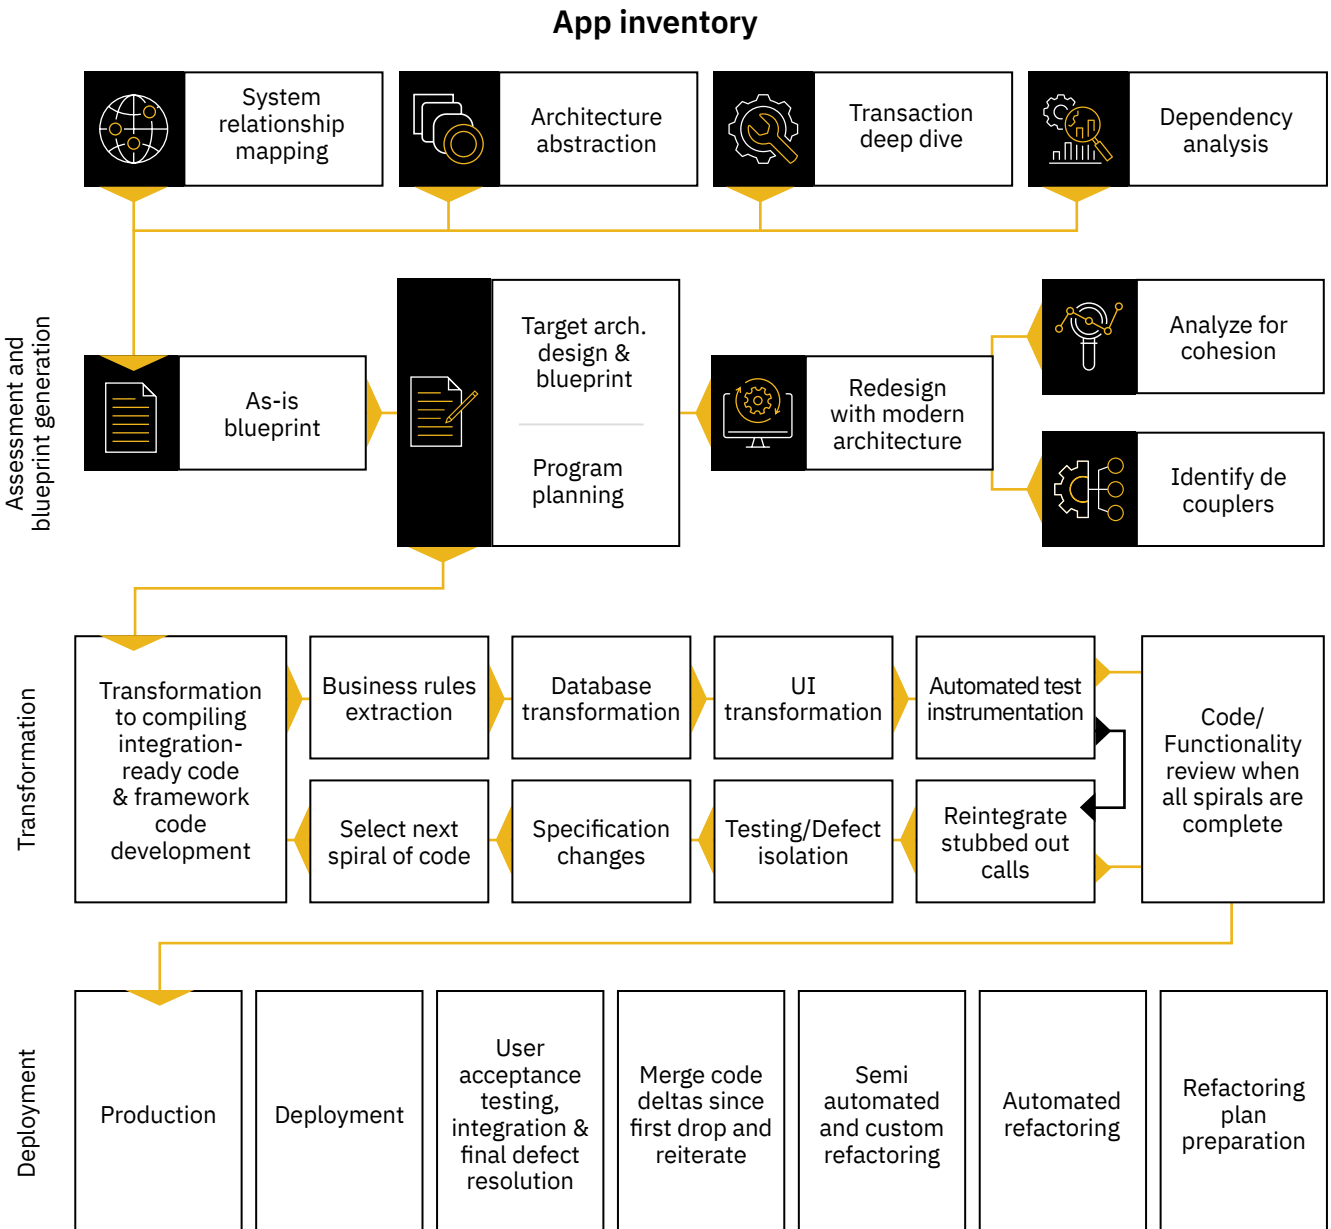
App inventory

System relationship mapping

Architecture abstraction

Transaction deep dive

Dependency analysis

Assessment and blueprint generation

As-is blueprint

Target arch. design & blueprint

Program planning

Redesign with modern architecture

Analyze for cohesion

Identify de couplers

Transformation

Transformation to compiling integration-ready code & framework code development

Business rules extraction

Database transformation

UI transformation

Automated test instrumentation

Code/ Functionality review when all spirals are complete

Select next spiral of code

Specification changes

Testing/Defect isolation

Reintegrate stubbed out calls

Deployment

Production

Deployment

User acceptance testing, integration & final defect resolution

Merge code deltas since first drop and reiterate

Semi automated and custom refactoring

Automated refactoring

Refactoring plan preparation